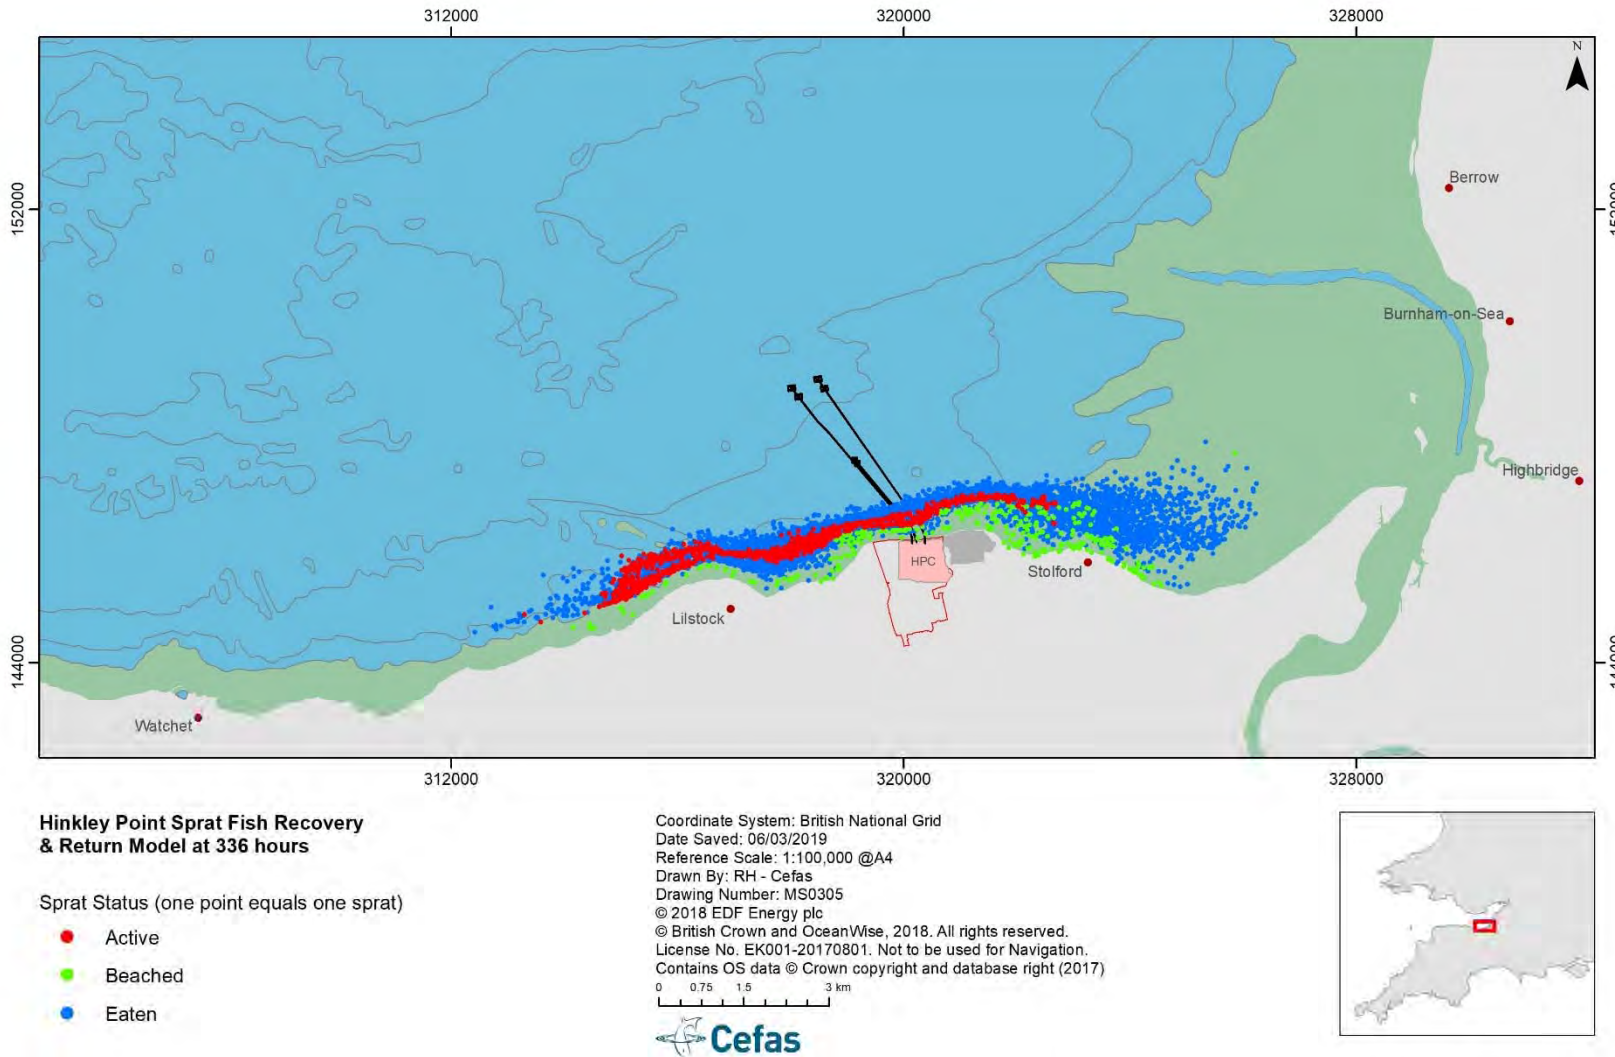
312000
320000
328000

N

152000
144000

Berrow
Burnham-on-Sea
Highbridge
HPC
Stolford
Lilstock
Watchet

312000
320000
328000

Hinkley Point Sprat Fish Recovery & Return Model at 336 hours

Sprat Status (one point equals one sprat)
Active
Beached
Eaten

Coordinate System: British National Grid
Date Saved: 06/03/2019
Reference Scale: 1:100,000 @A4
Drawn By: RH - Cefas
Drawing Number: MS0305
© 2018 EDF Energy plc
© British Crown and OceanWise, 2018. All rights reserved.
License No. EK001-20170801. Not to be used for Navigation.
Contains OS data © Crown copyright and database right (2017)
0 0.75 1.5 3 km

Cefas